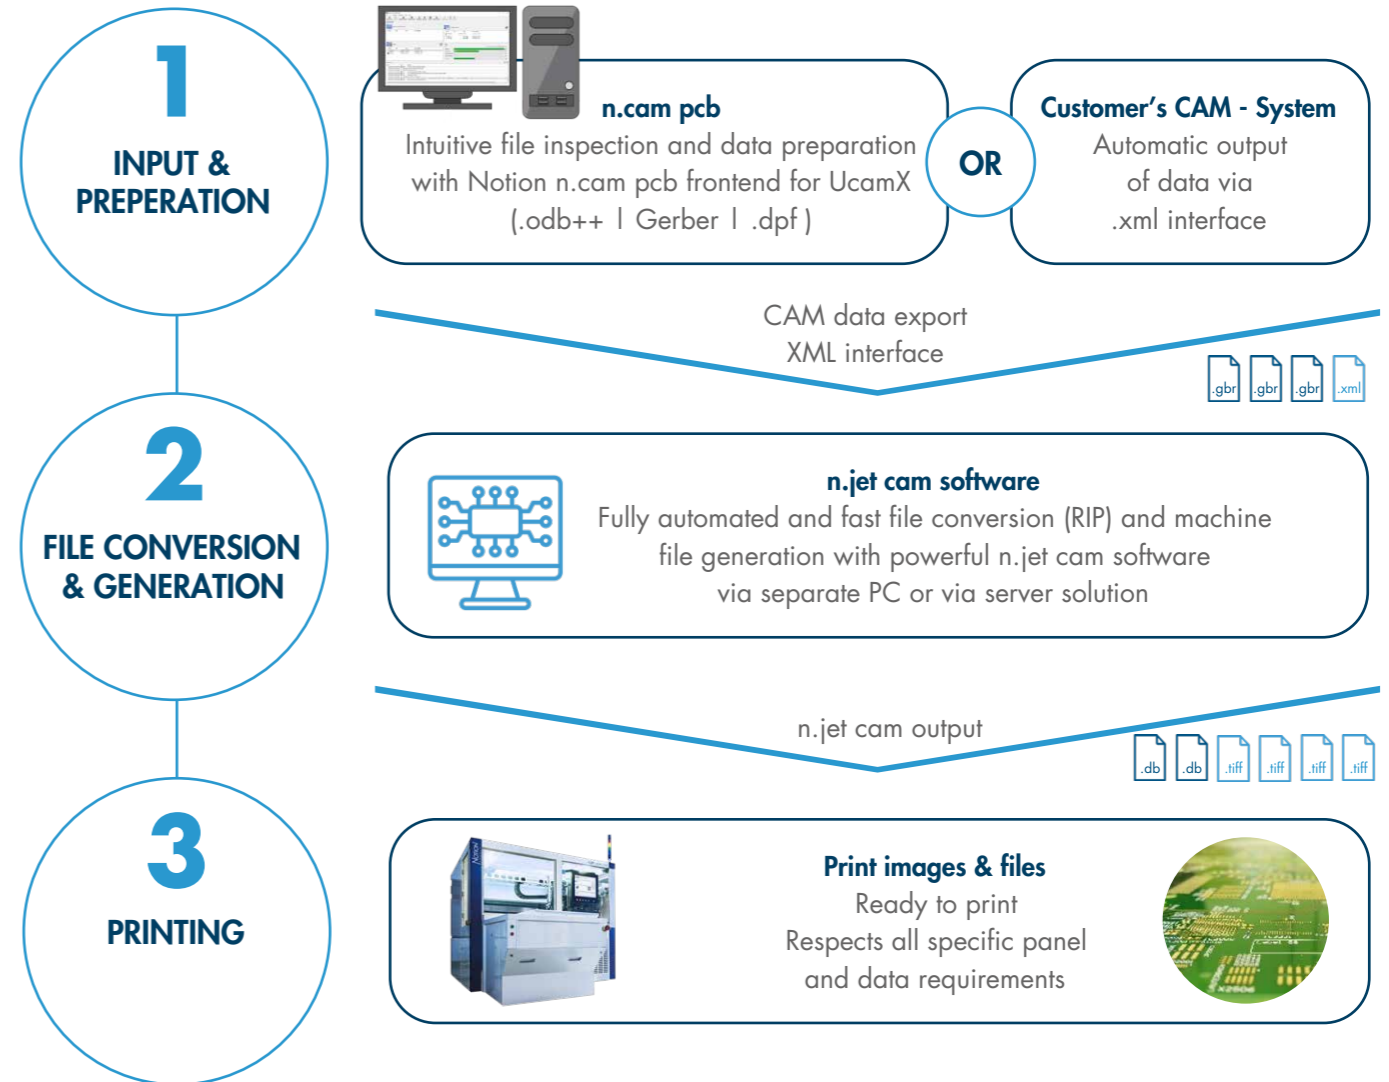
1

INPUT & PREPERATION

n.cam pcb

Intuitive file inspection and data preparation with Notion n.cam pcb frontend for UcamX (.odb++ I Gerber I .dpf )

OR

Customer's CAM - System

Automatic output of data via .xml interface

CAM data export
XML interface

.gbr .gbr .gbr .xml

2

FILE CONVERSION & GENERATION

n.jet cam software

Fully automated and fast file conversion (RIP) and machine file generation with powerful n.jet cam software via separate PC or via server solution

n.jet cam output

.db .db .tiff .tiff .tiff .tiff

3

PRINTING

Print images & files

Ready to print
Respects all specific panel and data requirements